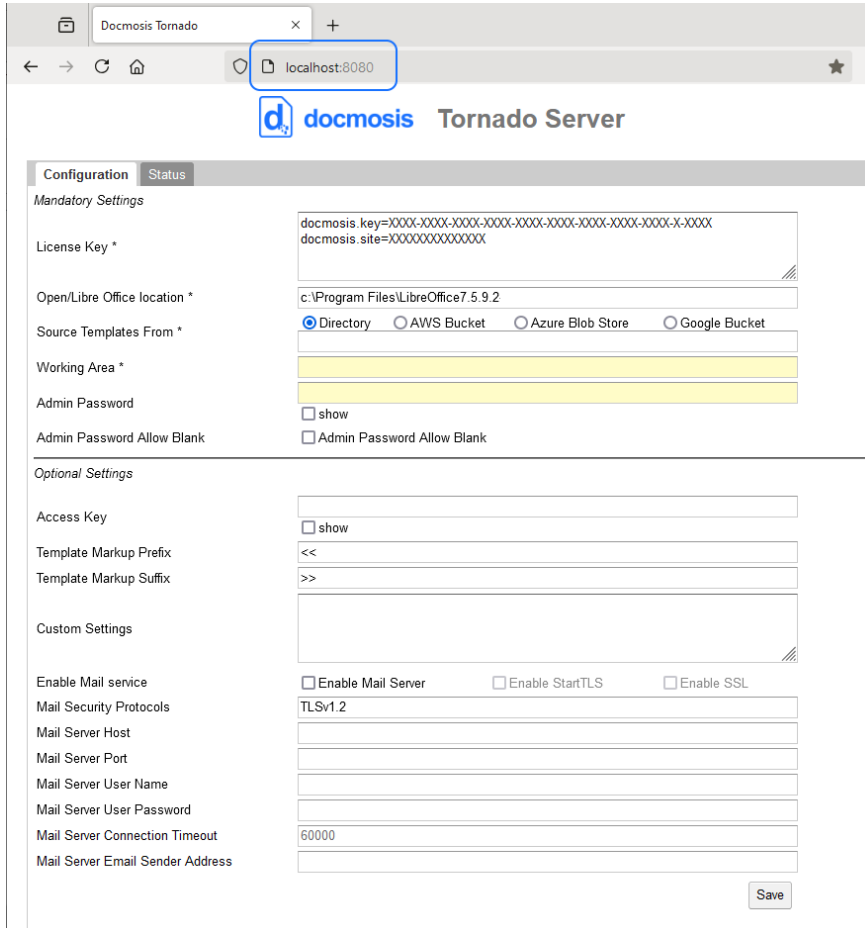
Docmosis Tornado ×
+
localhost:8080

d docmosis Tornado Server

Configuration Status

Mandatory Settings

License Key *
docmosis.key=XXXX-XXXX-XXXX-XXXX-XXXX-XXXX-XXXX-XXXX-XXXX-X-XXXX
docmosis.site=XXXXXXXXXXXXXX

Open/Libre Office location *
c:\Program Files\LibreOffice7.5.9.2

Source Templates From *
Directory AWS Bucket Azure Blob Store Google Bucket

Working Area *

Admin Password
show

Admin Password Allow Blank
Admin Password Allow Blank

Optional Settings

Access Key
show

Template Markup Prefix
<<

Template Markup Suffix
>>

Custom Settings

Enable Mail service
Enable Mail Server Enable StartTLS Enable SSL

Mail Security Protocols
TLSv1.2

Mail Server Host

Mail Server Port

Mail Server User Name

Mail Server User Password

Mail Server Connection Timeout
60000

Mail Server Email Sender Address

Save